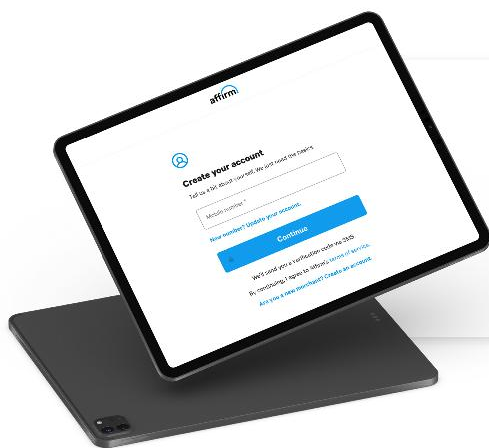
affirm

Create your account

Tell us a bit about yourself. We will need the basics.

Mobile number *

New number? Update your account.

Continue

We'll send you a verification code via SMS.

By continuing, I agree to Affirm's terms of service.

Are you a new merchant? Create an account.